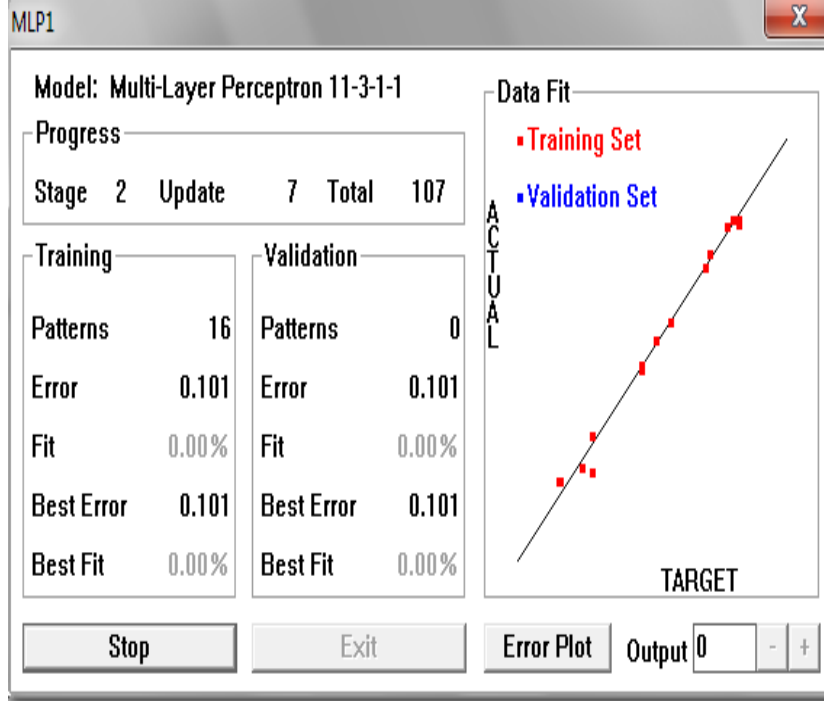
MLP1

X

Model: Multi-Layer Perceptron 11-3-1-1

Progress

Stage 2 Update 7 Total 107

Training

Patterns 16

Error 0.101

Fit 0.00%

Best Error 0.101

Best Fit 0.00%

Validation

Patterns 0

Error 0.101

Fit 0.00%

Best Error 0.101

Best Fit 0.00%

Data Fit

Training Set

Validation Set

ACTUAL

TARGET

Stop

Exit

Error Plot

Output 0

-

+